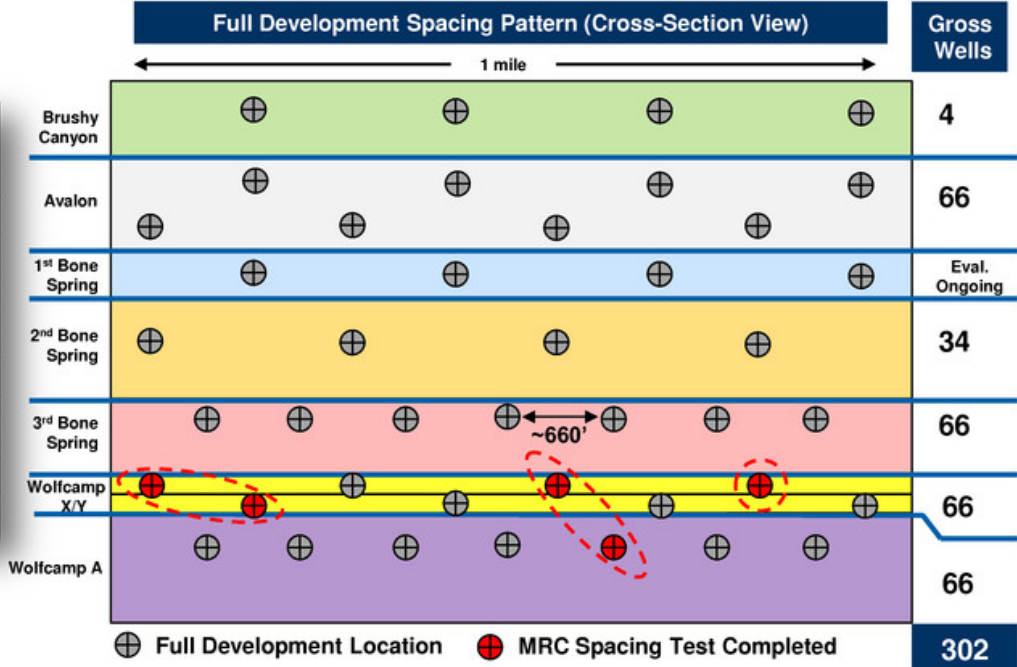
Full Development Spacing Pattern (Cross-Section View)

Gross Wells

1 mile

| | |
|---|---|
| Brushy Canyon | 4 |
| Avalon | 66 |
| 1st Bone Spring | Eval. Ongoing |
| 2nd Bone Spring | 34 |
| 3rd Bone Spring | 66 |
| Wolfcamp X/Y | 66 |
| Wolfcamp A | 66 |
| | 302 |

~660'

Full Development Location

MRC Spacing Test Completed